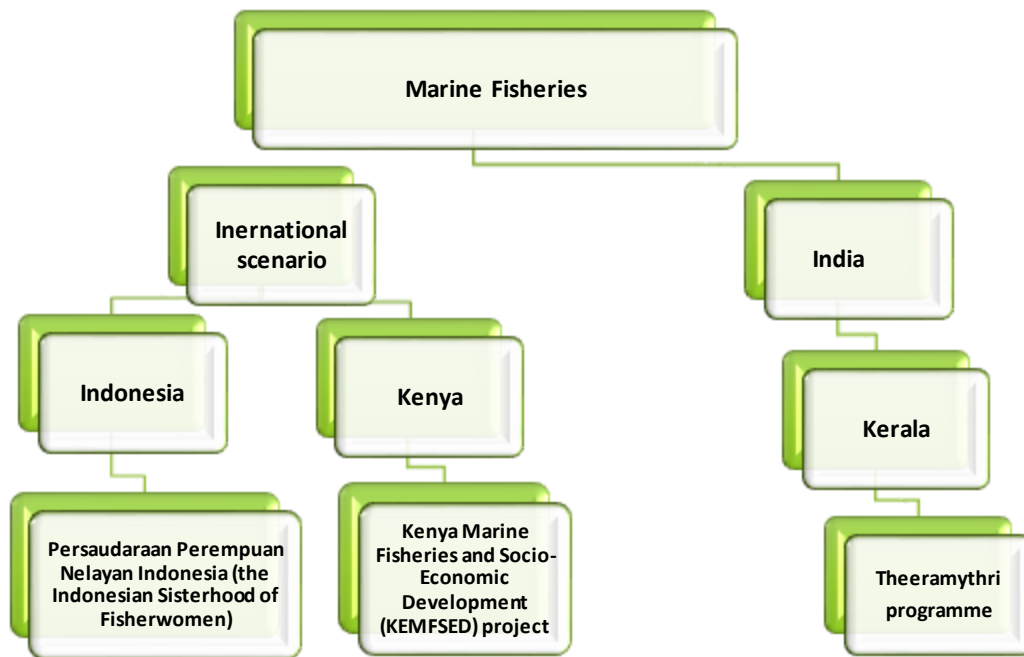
Marine Fisheries

Inernational scenario

India

Indonesia

Kenya

Kerala

Persaudaraan Perempuan Nelayan Indonesia (the Indonesian Sisterhood of Fisherwomen)

Kenya Marine Fisheries and Socio-Economic Development (KEMFSED) project

Theeramythri programme